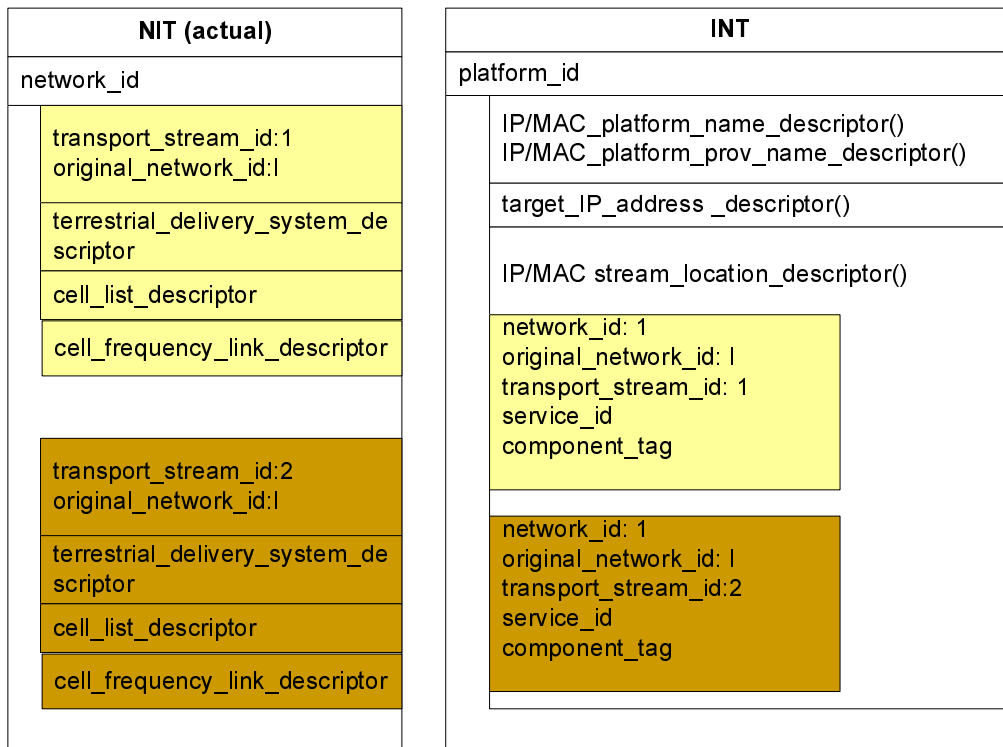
NIT (actual)

network_id

transport_stream_id:1
original_network_id:l

terrestrial_delivery_system_descriptor

cell_list_descriptor

cell_frequency_link_descriptor

transport_stream_id:2
original_network_id:l

terrestrial_delivery_system_descriptor

cell_list_descriptor

cell_frequency_link_descriptor

INT

platform_id

IP/MAC_platform_name_descriptor()
IP/MAC_platform_prov_name_descriptor()

target_IP_address _descriptor()

IP/MAC stream_location_descriptor()

network_id: 1
original_network_id: l
transport_stream_id: 1
service_id
component_tag

network_id: 1
original_network_id: l
transport_stream_id:2
service_id
component_tag